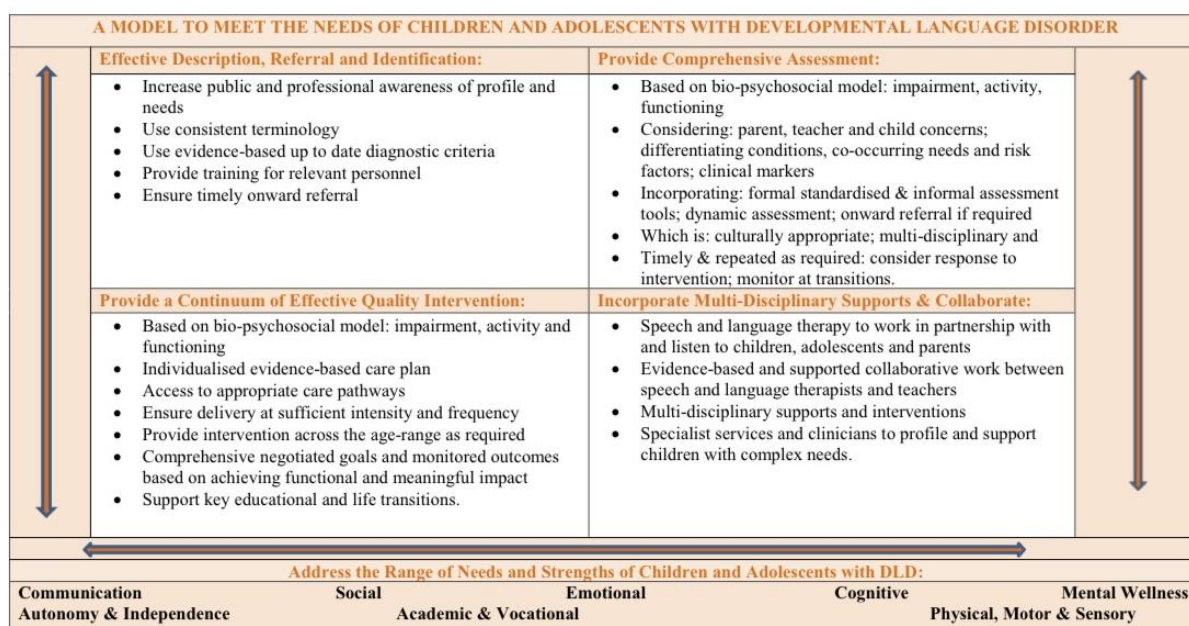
A MODEL TO MEET THE NEEDS OF CHILDREN AND ADOLESCENTS WITH DEVELOPMENTAL LANGUAGE DISORDER

| Effective Description, Referral and Identification: | Provide Comprehensive Assessment: |
|---|---|
| • Increase public and professional awareness of profile and needs<br>• Use consistent terminology<br>• Use evidence-based up to date diagnostic criteria<br>• Provide training for relevant personnel<br>• Ensure timely onward referral | • Based on bio-psychosocial model: impairment, activity, functioning<br>• Considering: parent, teacher and child concerns; differentiating conditions, co-occurring needs and risk factors; clinical markers<br>• Incorporating: formal standardised & informal assessment tools; dynamic assessment; onward referral if required<br>• Which is: culturally appropriate; multi-disciplinary and<br>• Timely & repeated as required: consider response to intervention; monitor at transitions. |
| **Provide a Continuum of Effective Quality Intervention:** | **Incorporate Multi-Disciplinary Supports & Collaborate:** |
| • Based on bio-psychosocial model: impairment, activity and functioning<br>• Individualised evidence-based care plan<br>• Access to appropriate care pathways<br>• Ensure delivery at sufficient intensity and frequency<br>• Provide intervention across the age-range as required<br>• Comprehensive negotiated goals and monitored outcomes based on achieving functional and meaningful impact<br>• Support key educational and life transitions. | • Speech and language therapy to work in partnership with and listen to children, adolescents and parents<br>• Evidence-based and supported collaborative work between speech and language therapists and teachers<br>• Multi-disciplinary supports and interventions<br>• Specialist services and clinicians to profile and support children with complex needs. |

Address the Range of Needs and Strengths of Children and Adolescents with DLD:

Communication Social Emotional Cognitive Mental Wellness
Autonomy & Independence Academic & Vocational Physical, Motor & Sensory